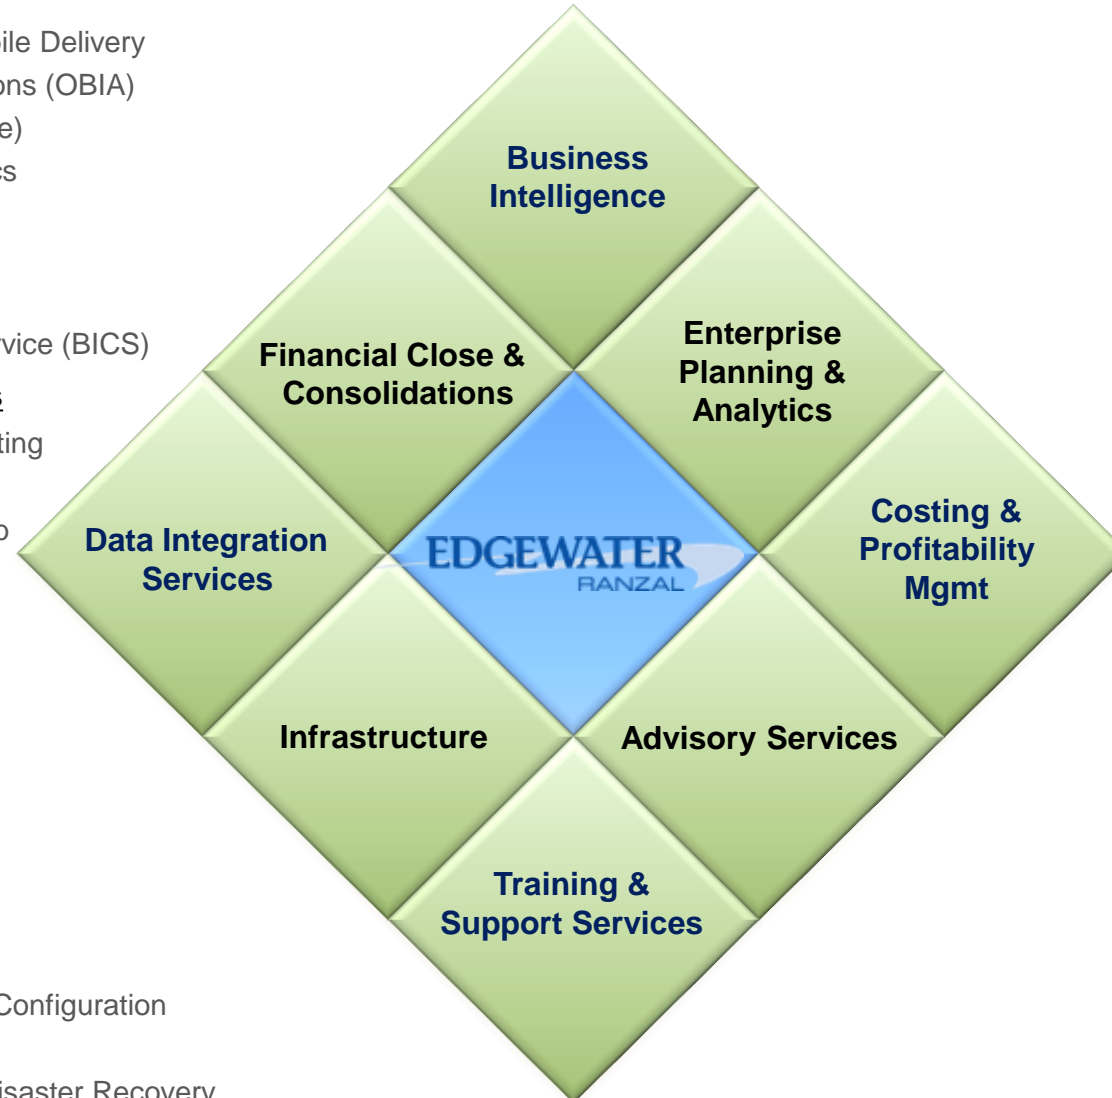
ile Delivery
ons (OBIA)
e)
s

vice (BICS)
s
ting
o

Configuration

isaster Recovery

Business Intelligence

Financial Close & Consolidations

Enterprise Planning & Analytics

Data Integration Services

EDGEWATER
RANZAL

Costing & Profitability Mgmt

Infrastructure

Advisory Services

Training & Support Services